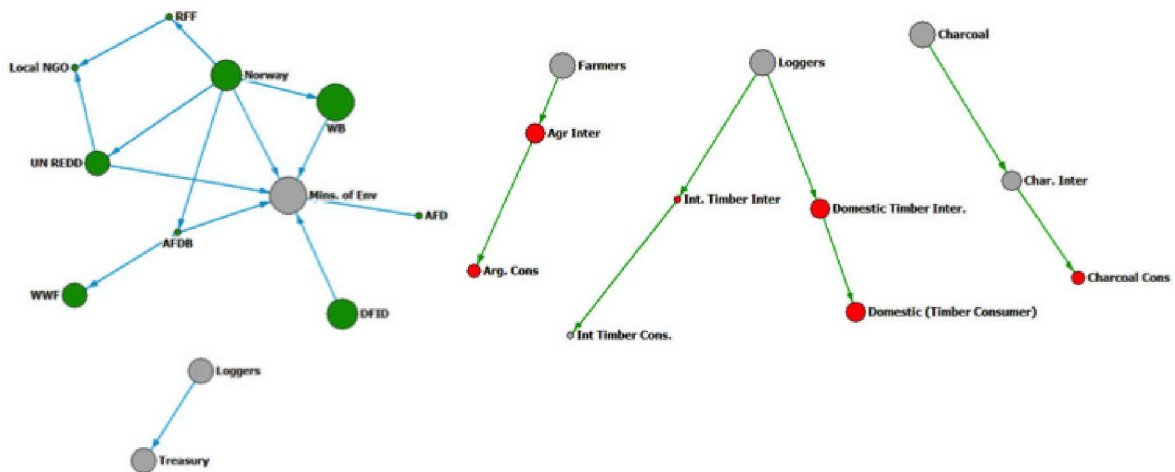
RFF
Local NGO
Norway
WB
UN REDD
Mins. of Env
AFD
AFDB
WWF
DFID
Loggers
Treasury
Farmers
Agr Inter
Arg. Cons
Loggers
Int. Timber Inter
Domestic Timber Inter.
Int Timber Cons.
Domestic (Timber Consumer)
Charcoal
Char. Inter
Charcoal Cons